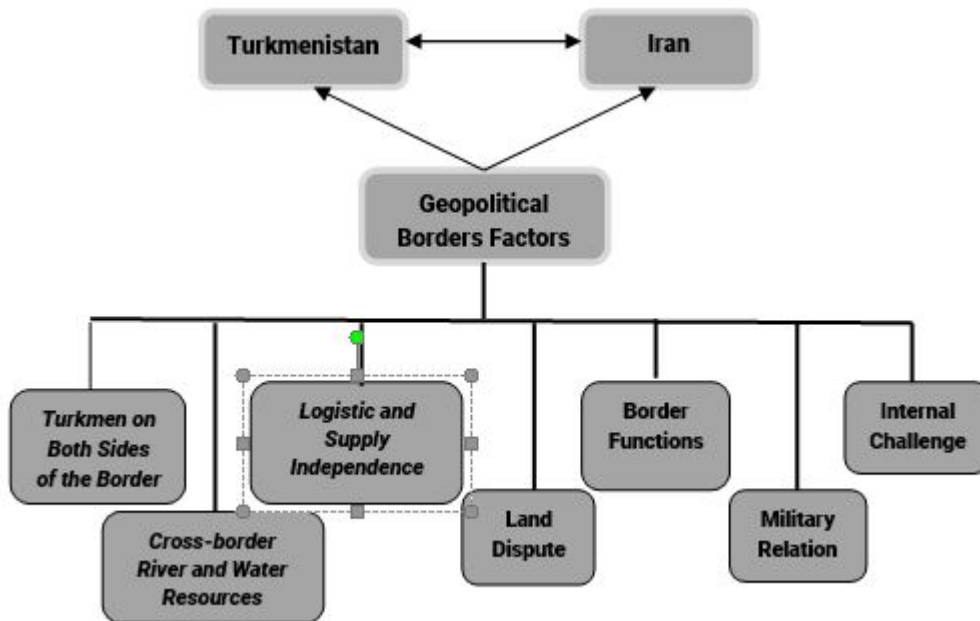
Turkmenistan

Iran

Geopolitical Borders Factors

Turkmen on Both Sides of the Border

Cross-border River and Water Resources

Logistic and Supply Independence

Land Dispute

Border Functions

Military Relation

Internal Challenge